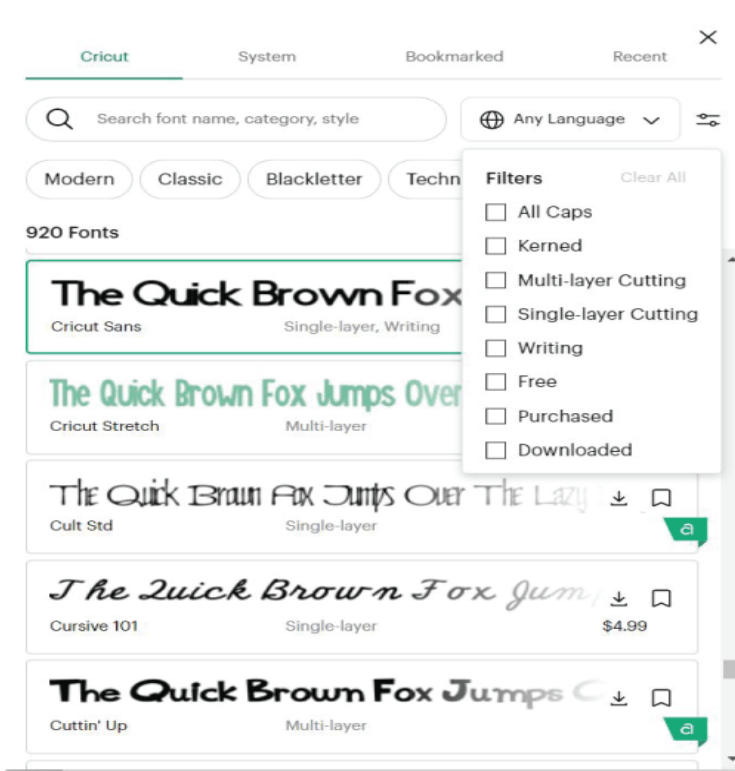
Cricut System Bookmarked Recent

Search font name, category, style

Any Language

Modern Classic Blackletter Techn

Filters Clear All

All Caps

Kerned

Multi-layer Cutting

Single-layer Cutting

Writing

Free

Purchased

Downloaded

920 Fonts

The Quick Brown Fox
Cricut Sans Single-layer, Writing

The Quick Brown Fox Jumps Over
Cricut Stretch Multi-layer

The Quick Brown Fox Jumps Over The Lazy
Cult Std Single-layer
a

The Quick Brown Fox Jum
Cursive 101 Single-layer $4.99

The Quick Brown Fox Jumps
Cuttin' Up Multi-layer
a